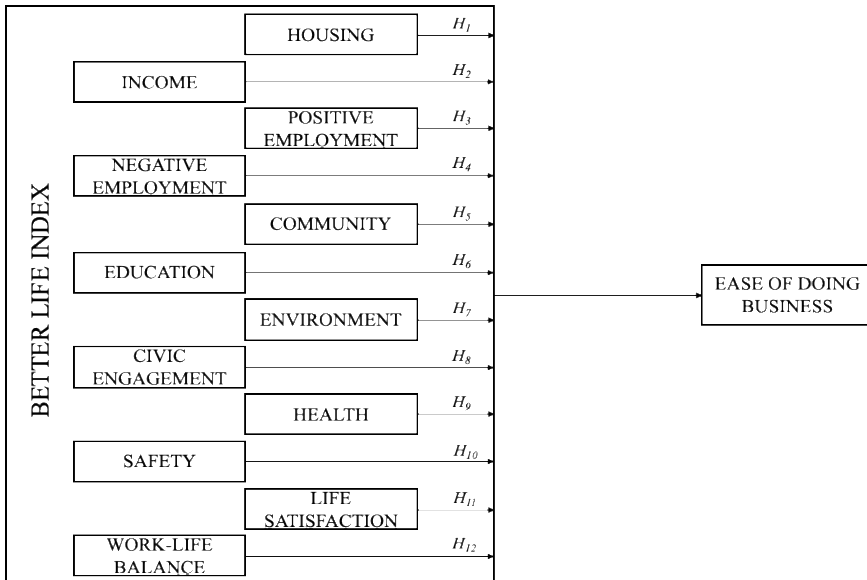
BETTER LIFE INDEX

HOUSING $H_1$

INCOME $H_2$

POSITIVE EMPLOYMENT $H_3$

NEGATIVE EMPLOYMENT $H_4$

COMMUNITY $H_5$

EDUCATION $H_6$

ENVIRONMENT $H_7$

CIVIC ENGAGEMENT $H_8$

HEALTH $H_9$

SAFETY $H_{10}$

LIFE SATISFACTION $H_{11}$

WORK-LIFE BALANCE $H_{12}$

EASE OF DOING BUSINESS